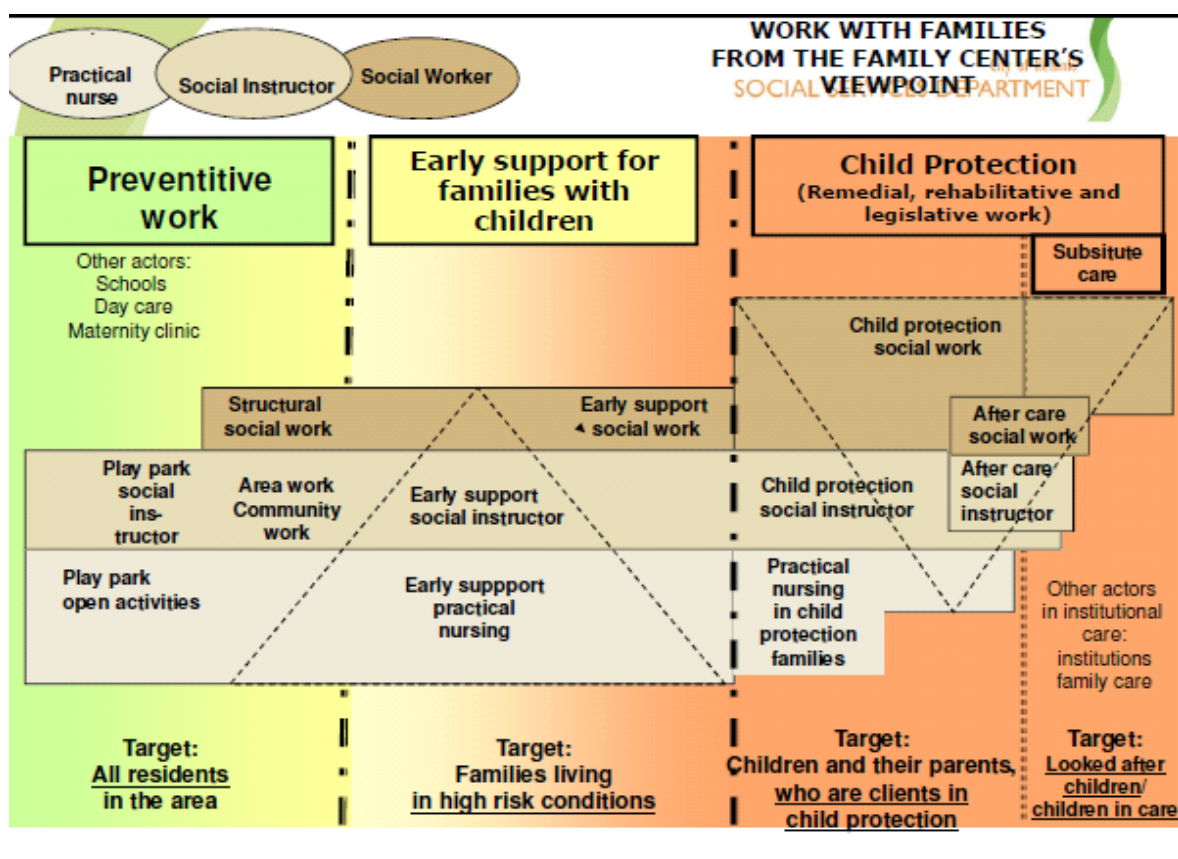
Practical nurse

Social Instructor

Social Worker

WORK WITH FAMILIES FROM THE FAMILY CENTER'S VIEWPOINT

SOCIAL SERVICES DEPARTMENT

Preventitive work

Early support for families with children

Child Protection
(Remedial, rehabilitative and legislative work)

Subsitute care

Other actors:
Schools
Day care
Maternity clinic

Child protection social work

Structural social work

Early support social work

After care social work

Play park social ins-tructor

Area work Community work

Early support social instructor

Child protection social instructor

After care social instructor

Play park open activities

Early suppport practical nursing

Practical nursing in child protection families

Other actors in institutional care: institutions family care

Target:
All residents in the area

Target:
Families living in high risk conditions

Target:
Children and their parents, who are clients in child protection

Target:
Looked after children/ children in care